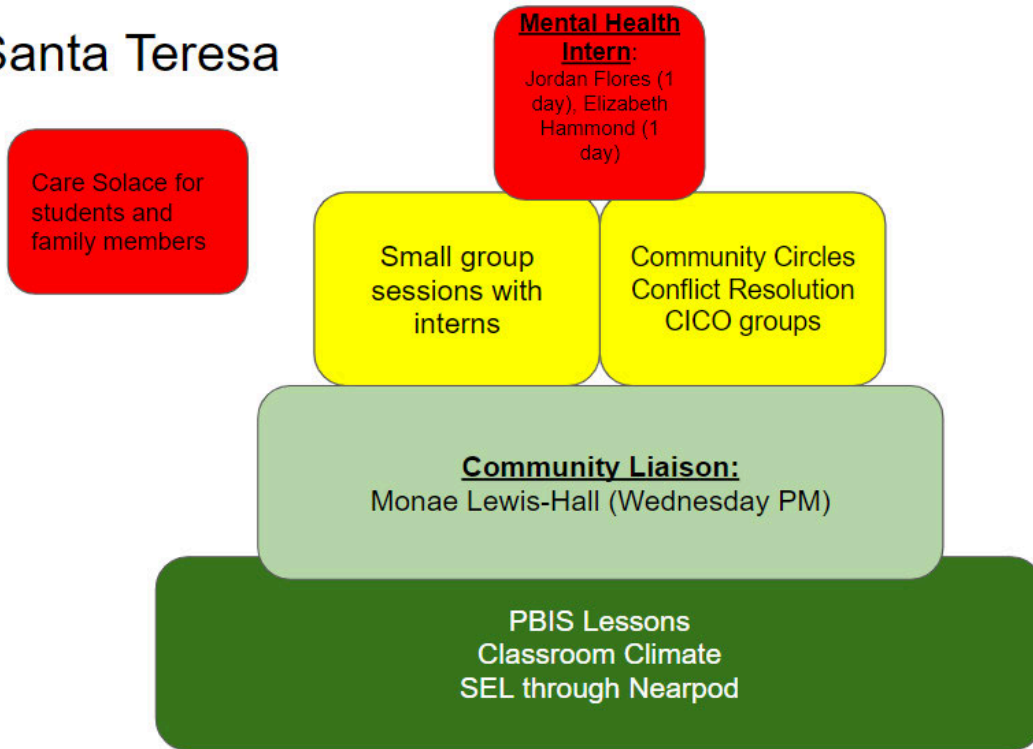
Santa Teresa

Mental Health Intern:
Jordan Flores (1 day), Elizabeth Hammond (1 day)

Care Solace for students and family members

Small group sessions with interns

Community Circles
Conflict Resolution
CICO groups

Community Liaison:
Monae Lewis-Hall (Wednesday PM)

PBIS Lessons
Classroom Climate
SEL through Nearpod